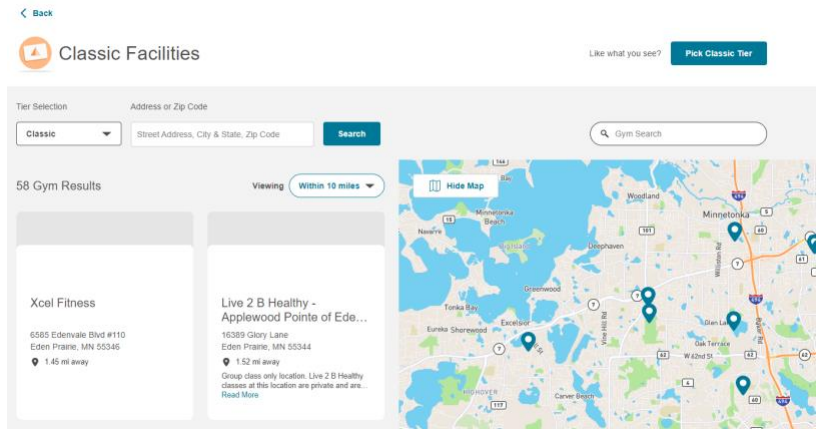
Back

Classic Facilities

Like what you see? Pick Classic Tier

Tier Selection
Classic

Address or Zip Code
Street Address, City & State, Zip Code

Search

Gym Search

58 Gym Results

Viewing Within 10 miles

Xcel Fitness
6585 Edenvale Blvd #110
Eden Prairie, MN 55346
1.45 mi away

Live 2 B Healthy - Applewood Pointe of Ede...
16389 Glory Lane
Eden Prairie, MN 55344
1.52 mi away
Group class only location. Live 2 B Healthy classes at this location are private and are...
Read More

Hide Map

Woodland
Minnetonka
Minnetonka Beach
Navarre
Deephaven
Greenwood
Tonka Bay
Excelsior
Eureka Shorewood
Glen Lake
Oak Terrace
W 62nd St
Carver Beach